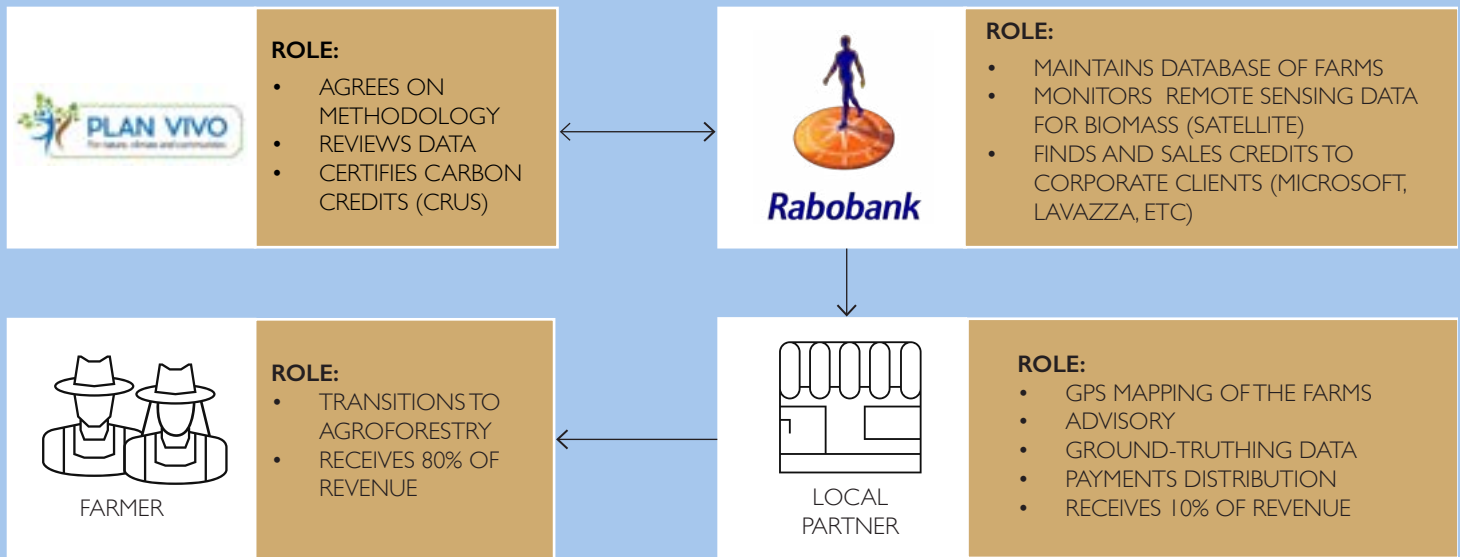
PLAN VIVO
For nature, climate and communities

ROLE:
- AGREES ON METHODOLOGY
- REVIEWS DATA
- CERTIFIES CARBON CREDITS (CRUS)

Rabobank

ROLE:
- MAINTAINS DATABASE OF FARMS
- MONITORS REMOTE SENSING DATA FOR BIOMASS (SATELLITE)
- FINDS AND SALES CREDITS TO CORPORATE CLIENTS (MICROSOFT, LAVAZZA, ETC)

FARMER

ROLE:
- TRANSITIONS TO AGROFORESTRY
- RECEIVES 80% OF REVENUE

LOCAL PARTNER

ROLE:
- GPS MAPPING OF THE FARMS
- ADVISORY
- GROUND-TRUTHING DATA
- PAYMENTS DISTRIBUTION
- RECEIVES 10% OF REVENUE